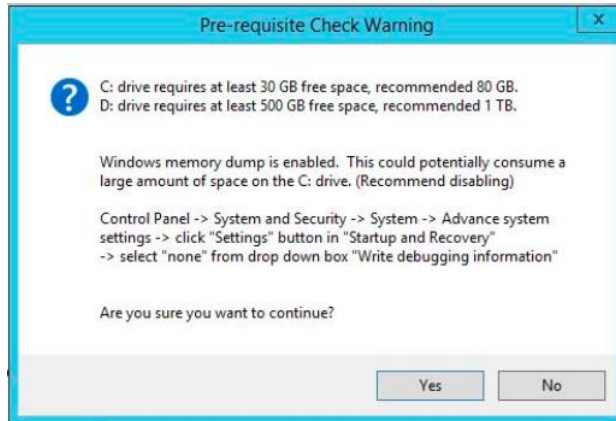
Pre-requisite Check Warning

x

C: drive requires at least 30 GB free space, recommended 80 GB.
D: drive requires at least 500 GB free space, recommended 1 TB.

Windows memory dump is enabled. This could potentially consume a large amount of space on the C: drive. (Recommend disabling)

Control Panel -> System and Security -> System -> Advance system settings -> click "Settings" button in "Startup and Recovery" -> select "none" from drop down box "Write debugging information"

Are you sure you want to continue?

Yes

No